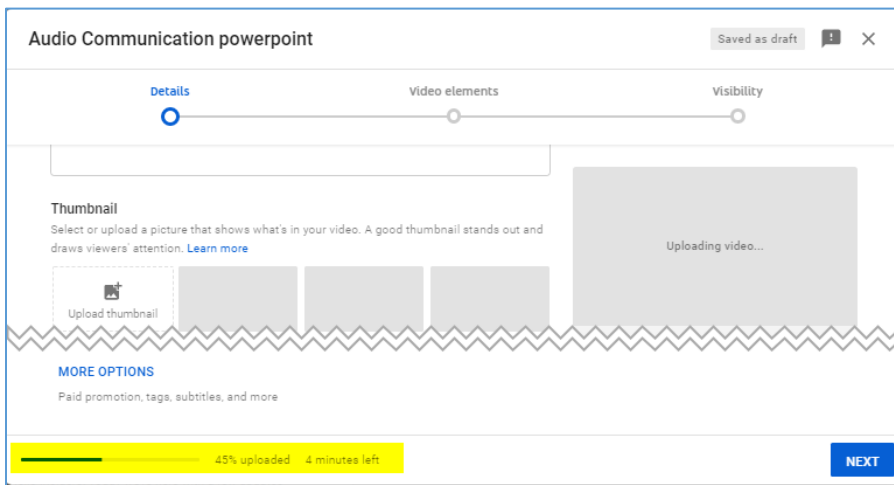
Audio Communication powerpoint

Saved as draft

Details

Video elements

Visibility

Thumbnail

Select or upload a picture that shows what's in your video. A good thumbnail stands out and draws viewers' attention. Learn more

Upload thumbnail

Uploading video...

MORE OPTIONS

Paid promotion, tags, subtitles, and more

45% uploaded 4 minutes left

NEXT